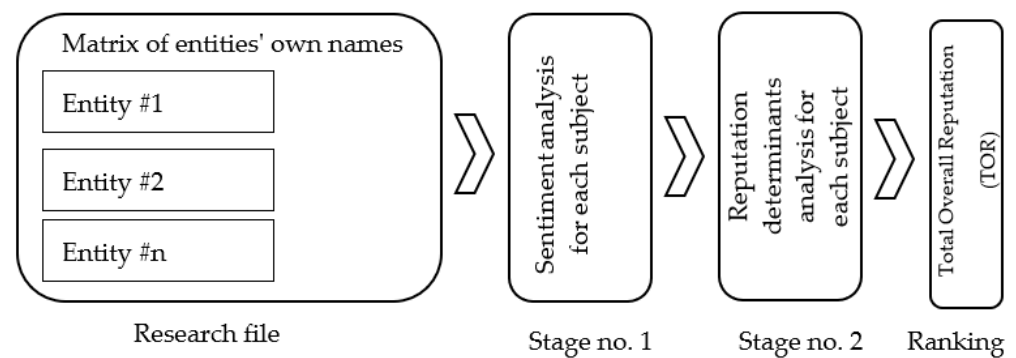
Matrix of entities' own names

Entity #1

Entity #2

Entity #n

Research file

Sentiment analysis for each subject

Stage no. 1

Reputation determinants analysis for each subject

Stage no. 2

Total Overall Reputation (TOR)

Ranking